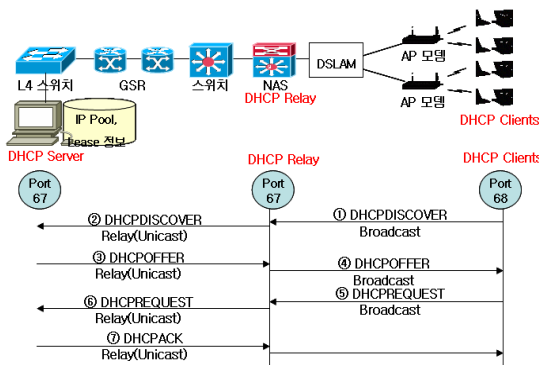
L4 스위치
GSR
스위치
NAS
DHCP Relay
DSLAM
AP 모뎀
AP 모뎀
DHCP Clients
IP Pool,
Lease 정보
DHCP Server
DHCP Relay
DHCP Clients
Port 67
Port 67
Port 68
① DHCPDISCOVER
Broadcast
② DHCPDISCOVER
Relay(Unicast)
③ DHCPOFFER
Relay(Unicast)
④ DHCPOFFER
Broadcast
⑤ DHCPREQUEST
Broadcast
⑥ DHCPREQUEST
Relay(Unicast)
⑦ DHCPACK
Relay(Unicast)